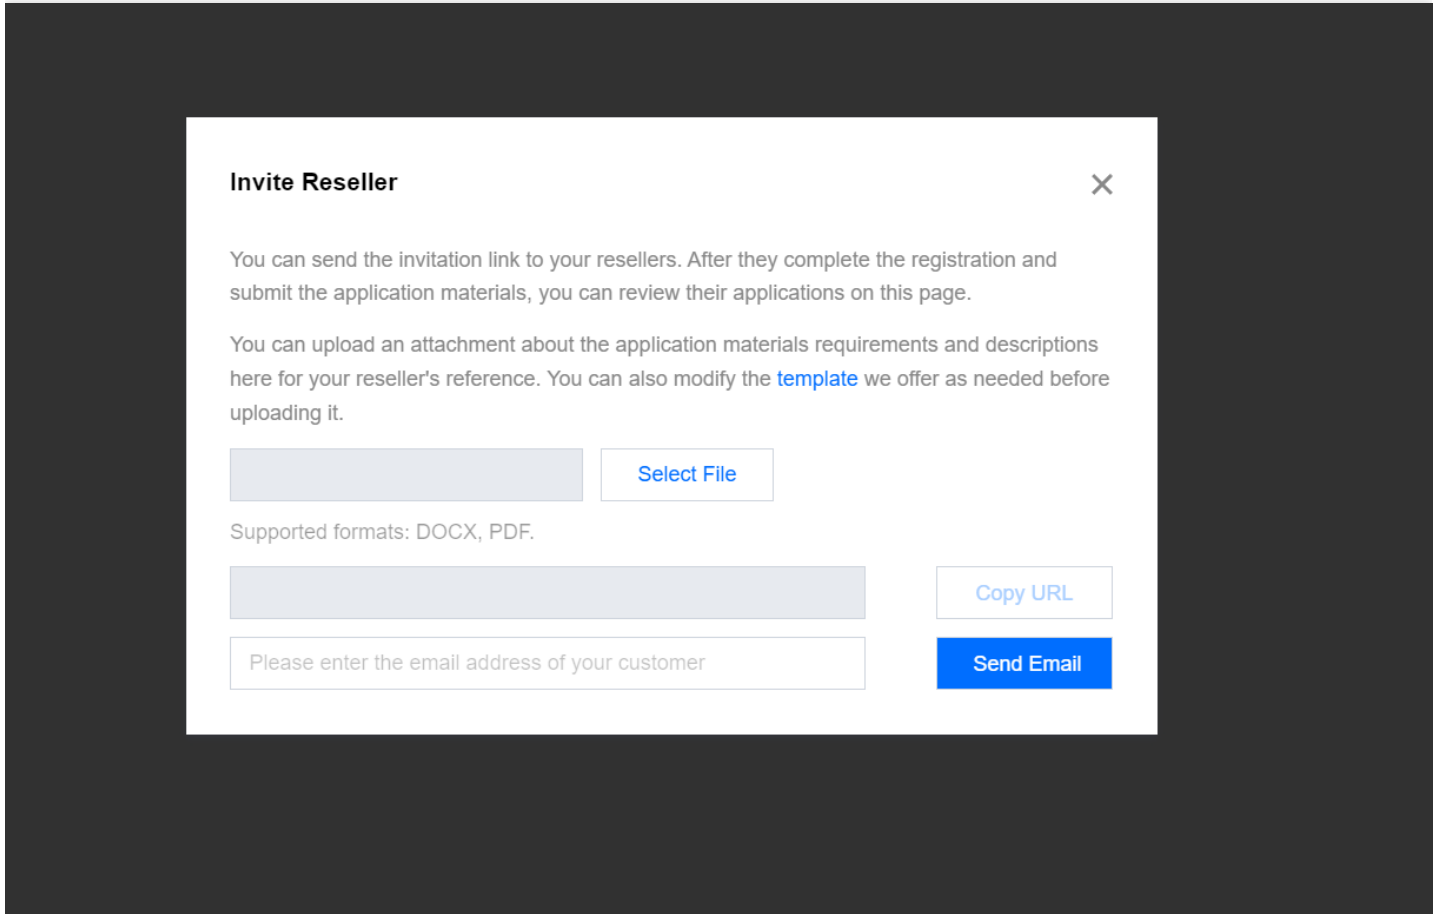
Invite Reseller

×

You can send the invitation link to your resellers. After they complete the registration and submit the application materials, you can review their applications on this page.

You can upload an attachment about the application materials requirements and descriptions here for your reseller's reference. You can also modify the template we offer as needed before uploading it.

Select File

Supported formats: DOCX, PDF.

Copy URL

Please enter the email address of your customer

Send Email